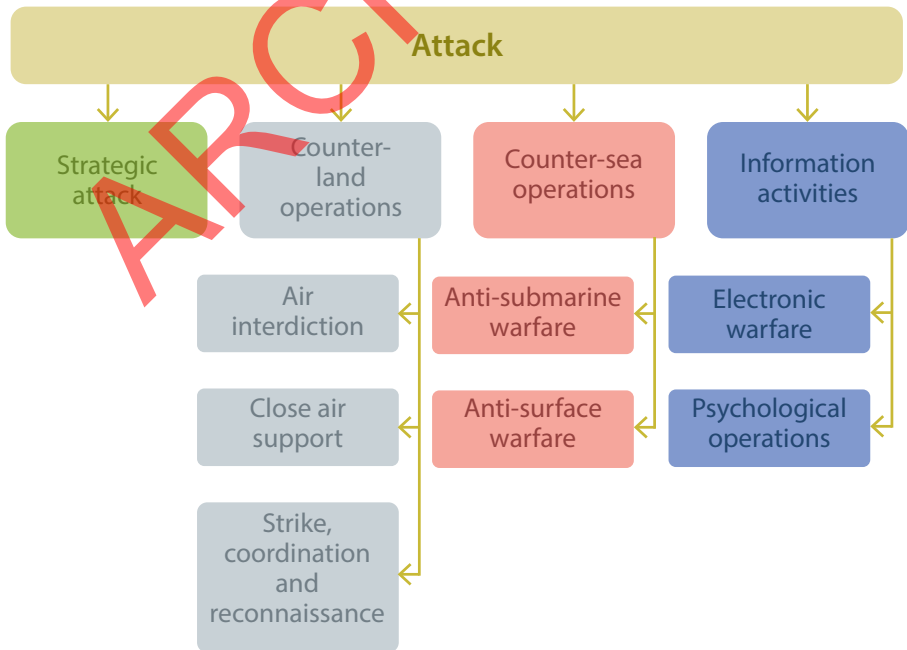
Attack

Strategic attack

Counter-land operations

Counter-sea operations

Information activities

Air interdiction

Close air support

Strike, coordination and reconnaissance

Anti-submarine warfare

Anti-surface warfare

Electronic warfare

Psychological operations

ARCH